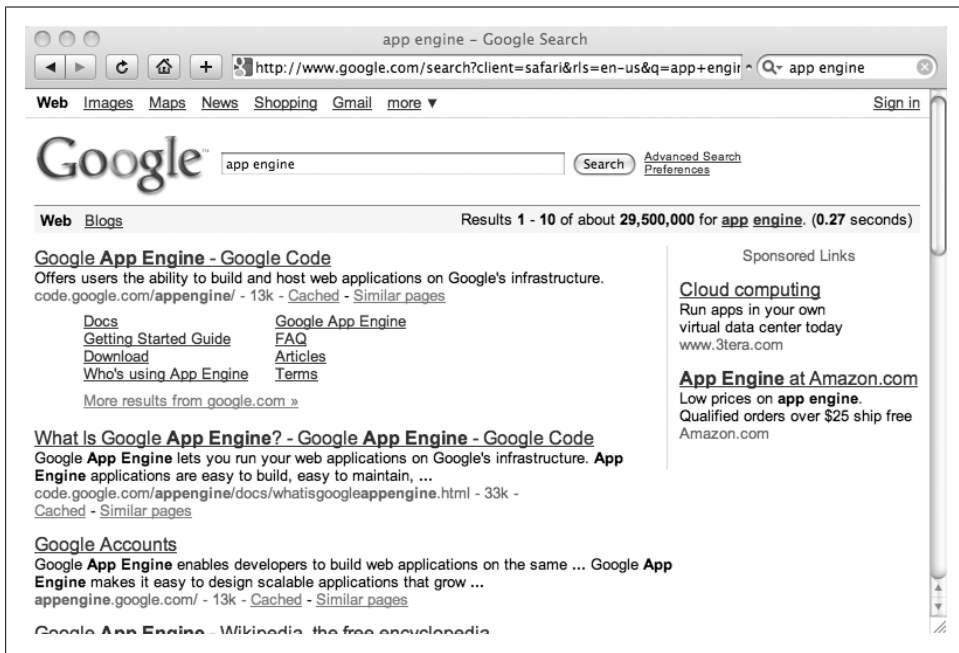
app engine - Google Search

http://www.google.com/search?client=safari&rls=en-us&q=app+engir

app engine

Web Images Maps News Shopping Gmail more ▼

Sign in

Google

app engine

Search

Advanced Search
Preferences

Web Blogs

Results 1 - 10 of about 29,500,000 for app engine. (0.27 seconds)

Google App Engine - Google Code
Offers users the ability to build and host web applications on Google's infrastructure.
code.google.com/appengine/ - 13k - Cached - Similar pages

Docs
Getting Started Guide
Download
Who's using App Engine

Google App Engine
FAQ
Articles
Terms

More results from google.com »

What Is Google App Engine? - Google App Engine - Google Code
Google App Engine lets you run your web applications on Google's infrastructure. App Engine applications are easy to build, easy to maintain, ...
code.google.com/appengine/docs/whatisgoogleappengine.html - 33k - Cached - Similar pages

Google Accounts
Google App Engine enables developers to build web applications on the same ... Google App Engine makes it easy to design scalable applications that grow ...
appengine.google.com/ - 13k - Cached - Similar pages

Google App Engine - Wikipedia, the free encyclopedia

Sponsored Links

Cloud computing
Run apps in your own virtual data center today
www.3tera.com

App Engine at Amazon.com
Low prices on app engine.
Qualified orders over $25 ship free
Amazon.com